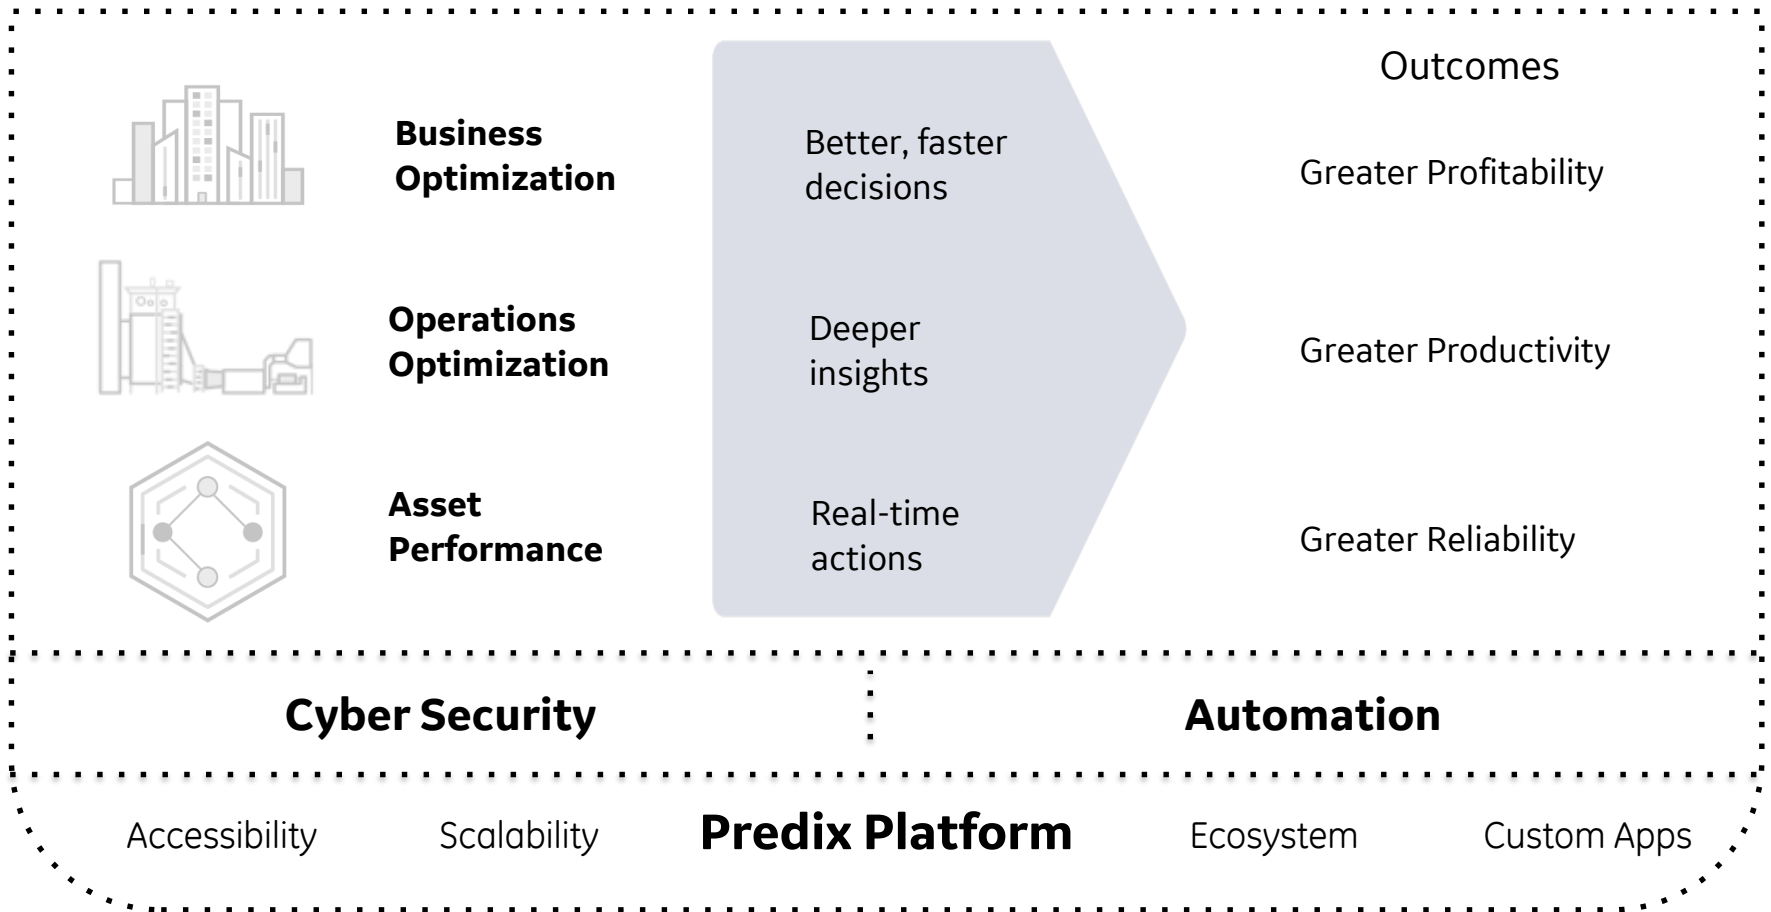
Outcomes

Business Optimization

Better, faster decisions

Greater Profitability

Operations Optimization

Deeper insights

Greater Productivity

Asset Performance

Real-time actions

Greater Reliability

Cyber Security

Automation

Accessibility Scalability Predix Platform Ecosystem Custom Apps